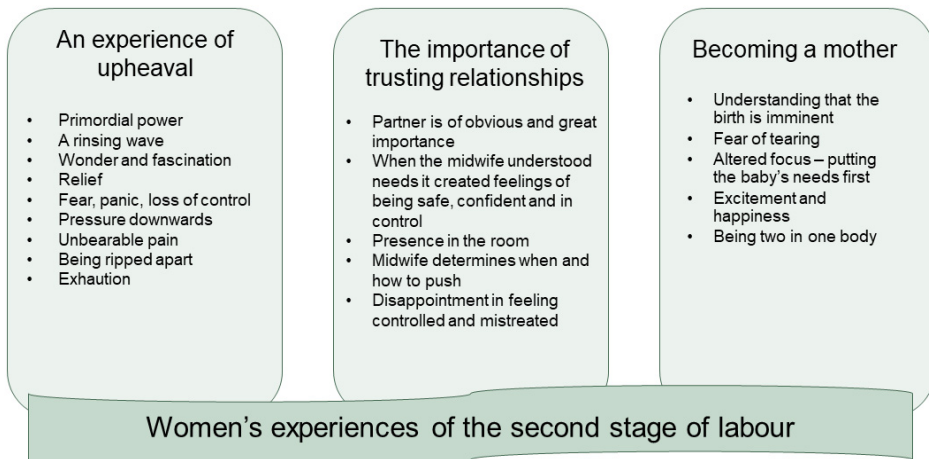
An experience of upheaval

- Primordial power
- A rinsing wave
- Wonder and fascination
- Relief
- Fear, panic, loss of control
- Pressure downwards
- Unbearable pain
- Being ripped apart
- Exhaution

The importance of trusting relationships

- Partner is of obvious and great importance
- When the midwife understood needs it created feelings of being safe, confident and in control
- Presence in the room
- Midwife determines when and how to push
- Disappointment in feeling controlled and mistreated

Becoming a mother

- Understanding that the birth is imminent
- Fear of tearing
- Altered focus – putting the baby's needs first
- Excitement and happiness
- Being two in one body

Women's experiences of the second stage of labour